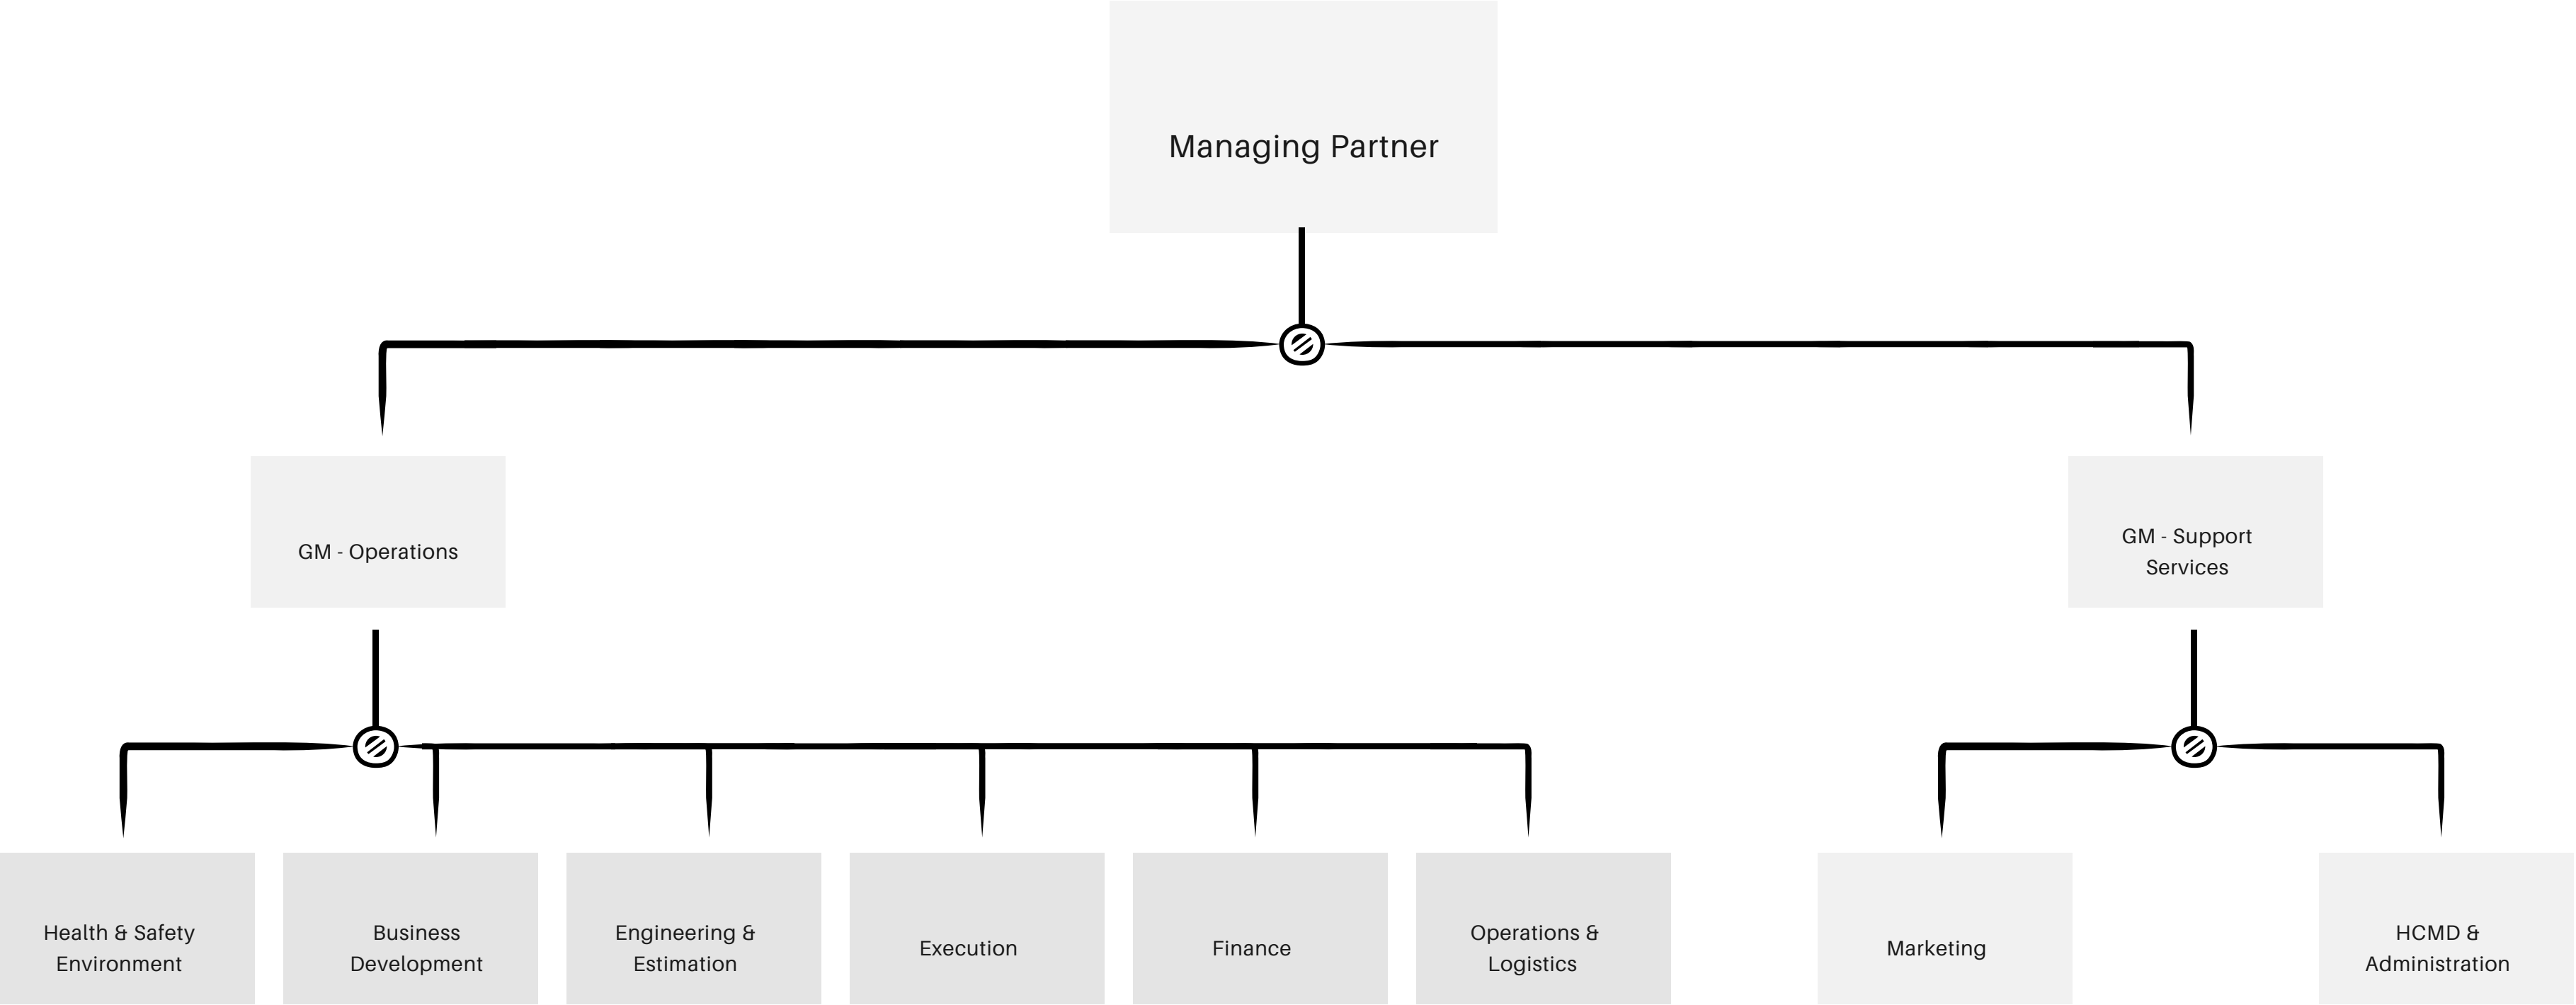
Managing Partner

GM - Operations

GM - Support Services

Health & Safety Environment

Business Development

Engineering & Estimation

Execution

Finance

Operations & Logistics

Marketing

HCMD & Administration